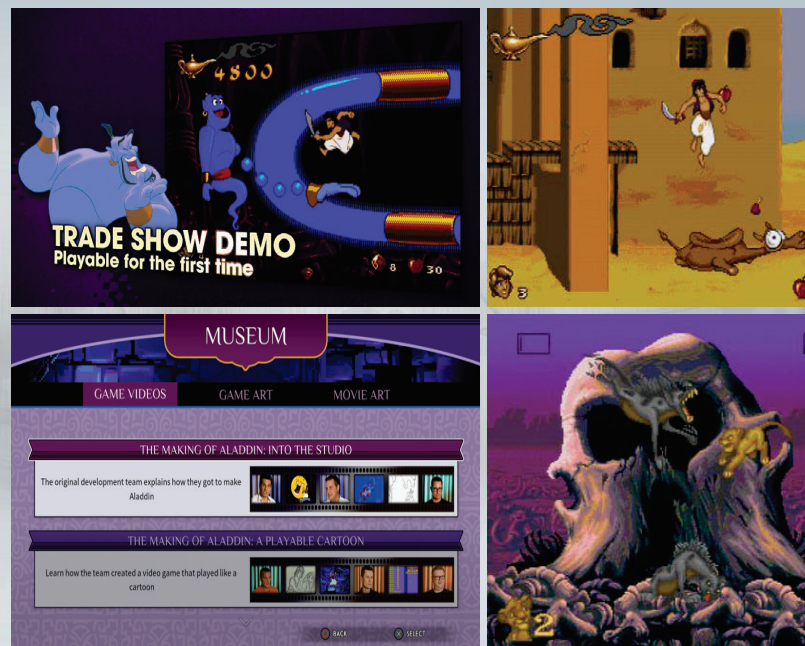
4800

TRADE SHOW DEMO
Playable for the first time

8 30

3

MUSEUM

GAME VIDEOS GAME ART MOVIE ART

THE MAKING OF ALADDIN: INTO THE STUDIO

The original development team explains how they got to make Aladdin

THE MAKING OF ALADDIN: A PLAYABLE CARTOON

Learn how the team created a video game that played like a cartoon

BACK SELECT

2